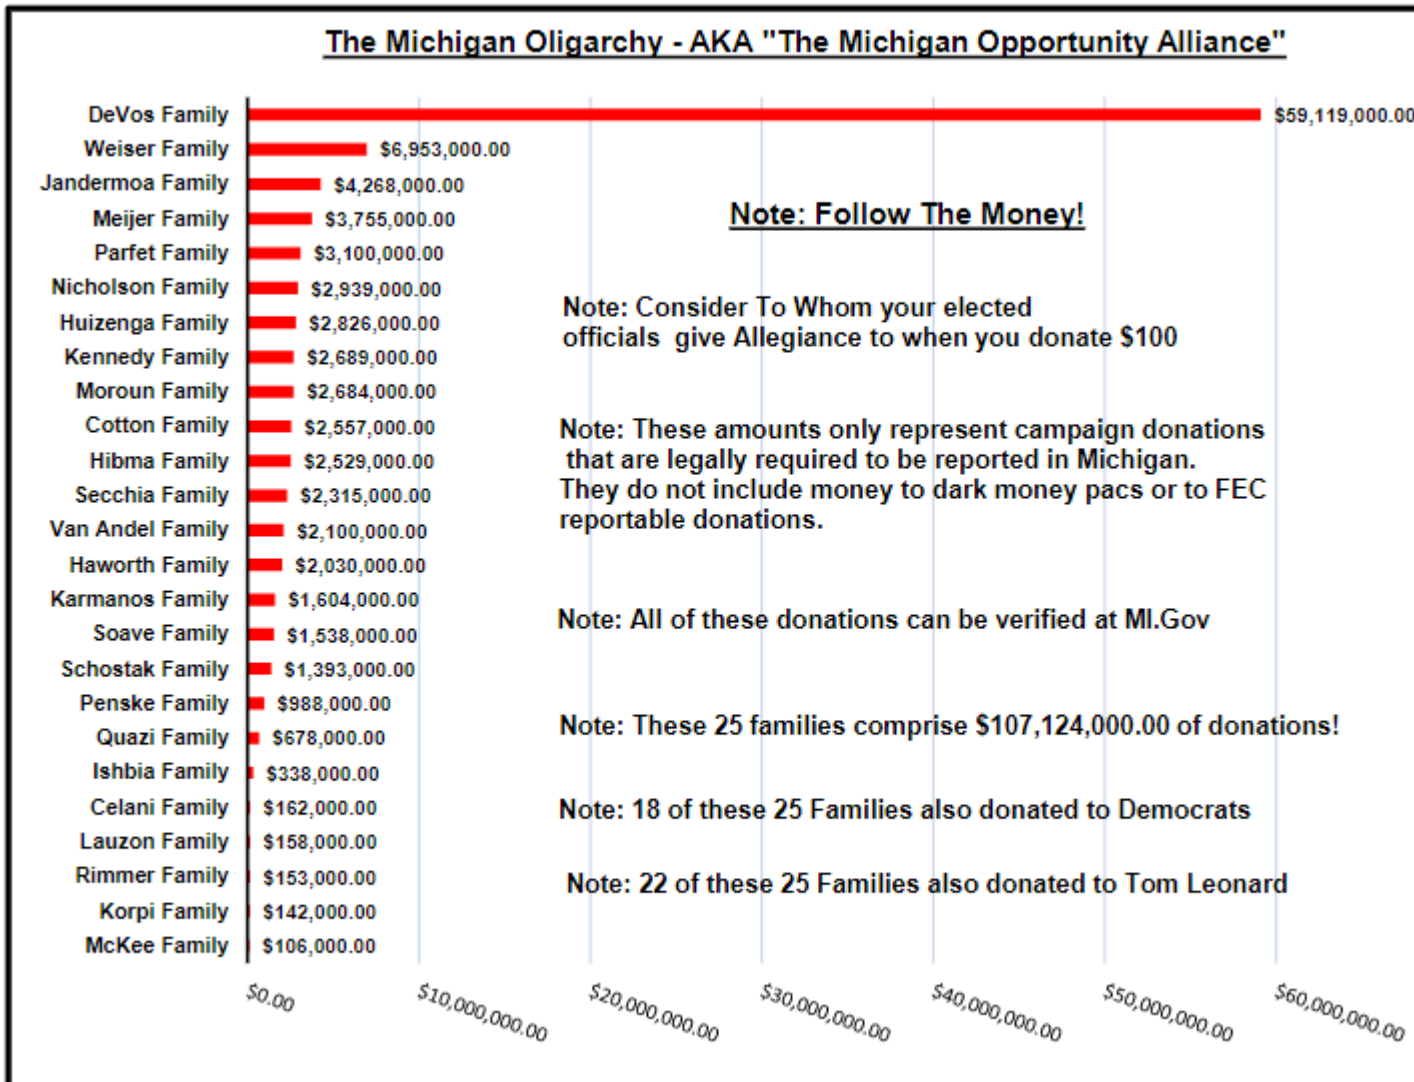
The Michigan Oligarchy - AKA "The Michigan Opportunity Alliance"

| Family | Amount |
|---|---|
| DeVos Family | $59,119,000.00 |
| Weiser Family | $6,953,000.00 |
| Jandermoa Family | $4,268,000.00 |
| Meijer Family | $3,755,000.00 |
| Parfet Family | $3,100,000.00 |
| Nicholson Family | $2,939,000.00 |
| Huizenga Family | $2,826,000.00 |
| Kennedy Family | $2,689,000.00 |
| Moroun Family | $2,684,000.00 |
| Cotton Family | $2,557,000.00 |
| Hibma Family | $2,529,000.00 |
| Secchia Family | $2,315,000.00 |
| Van Andel Family | $2,100,000.00 |
| Haworth Family | $2,030,000.00 |
| Karmanos Family | $1,604,000.00 |
| Soave Family | $1,538,000.00 |
| Schostak Family | $1,393,000.00 |
| Penske Family | $988,000.00 |
| Quazi Family | $678,000.00 |
| Ishbia Family | $338,000.00 |
| Celani Family | $162,000.00 |
| Lauzon Family | $158,000.00 |
| Rimmer Family | $153,000.00 |
| Korpi Family | $142,000.00 |
| McKee Family | $106,000.00 |

Note: Follow The Money!

Note: Consider To Whom your elected officials give Allegiance to when you donate $100

Note: These amounts only represent campaign donations that are legally required to be reported in Michigan. They do not include money to dark money pacs or to FEC reportable donations.

Note: All of these donations can be verified at MI.Gov

Note: These 25 families comprise $107,124,000.00 of donations!

Note: 18 of these 25 Families also donated to Democrats

Note: 22 of these 25 Families also donated to Tom Leonard

$0.00 $10,000,000.00 $20,000,000.00 $30,000,000.00 $40,000,000.00 $50,000,000.00 $60,000,000.00